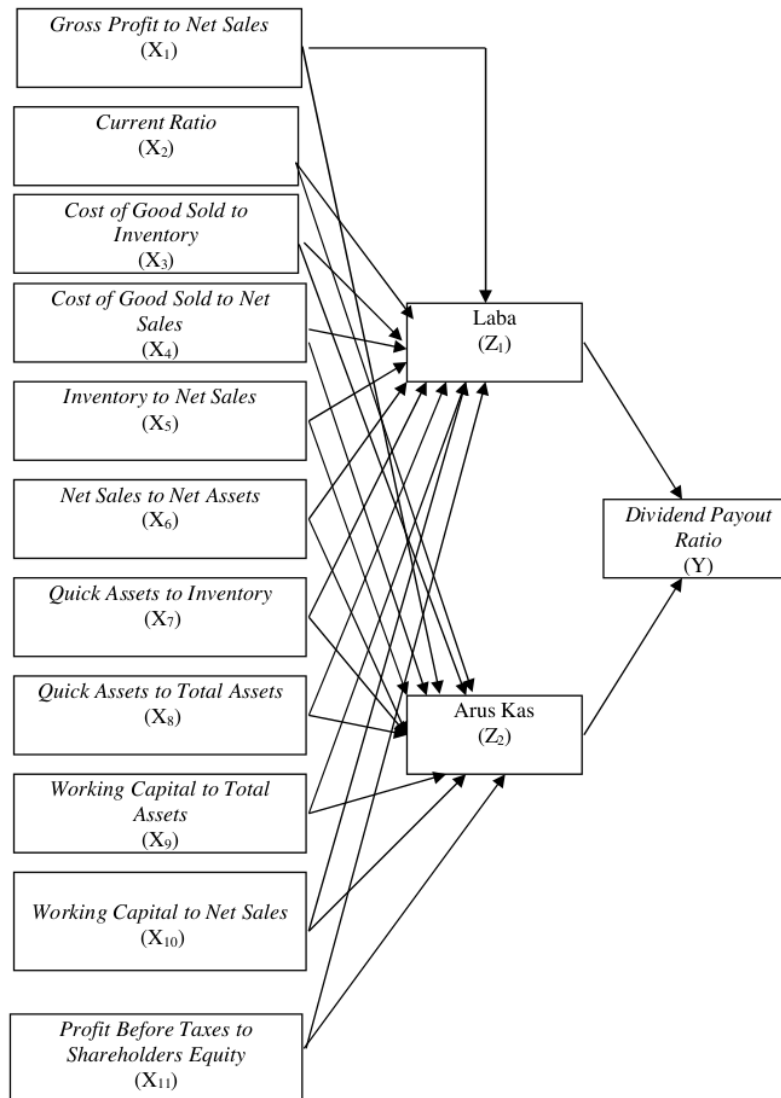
Gross Profit to Net Sales
($X_1$)

Current Ratio
($X_2$)

Cost of Good Sold to Inventory
($X_3$)

Cost of Good Sold to Net Sales
($X_4$)

Inventory to Net Sales
($X_5$)

Net Sales to Net Assets
($X_6$)

Quick Assets to Inventory
($X_7$)

Quick Assets to Total Assets
($X_8$)

Working Capital to Total Assets
($X_9$)

Working Capital to Net Sales
($X_{10}$)

Profit Before Taxes to Shareholders Equity
($X_{11}$)

Laba
($Z_1$)

Arus Kas
($Z_2$)

Dividend Payout Ratio
(Y)